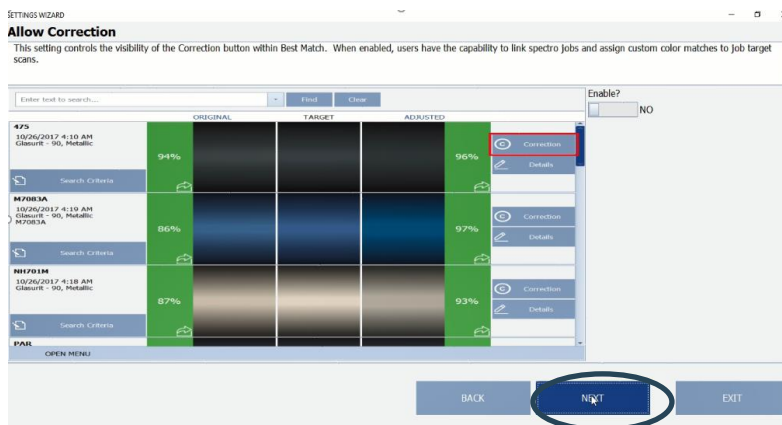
SETTINGS WIZARD

Allow Correction

This setting controls the visibility of the Correction button within Best Match. When enabled, users have the capability to link spectro jobs and assign custom color matches to job target scans.

Enter text to search...

Find

Clear

Enable?

NO

ORIGINAL

TARGET

ADJUSTED

475

10/26/2017 4:10 AM
Glasurit - 90, Metallic

94%

96%

Correction

Details

Search Criteria

M7083A

10/26/2017 4:19 AM
Glasurit - 90, Metallic
M7083A

86%

97%

Correction

Details

Search Criteria

NH701M

10/26/2017 4:18 AM
Glasurit - 90, Metallic

87%

93%

Correction

Details

Search Criteria

PAR

OPEN MENU

BACK

NEXT

EXIT